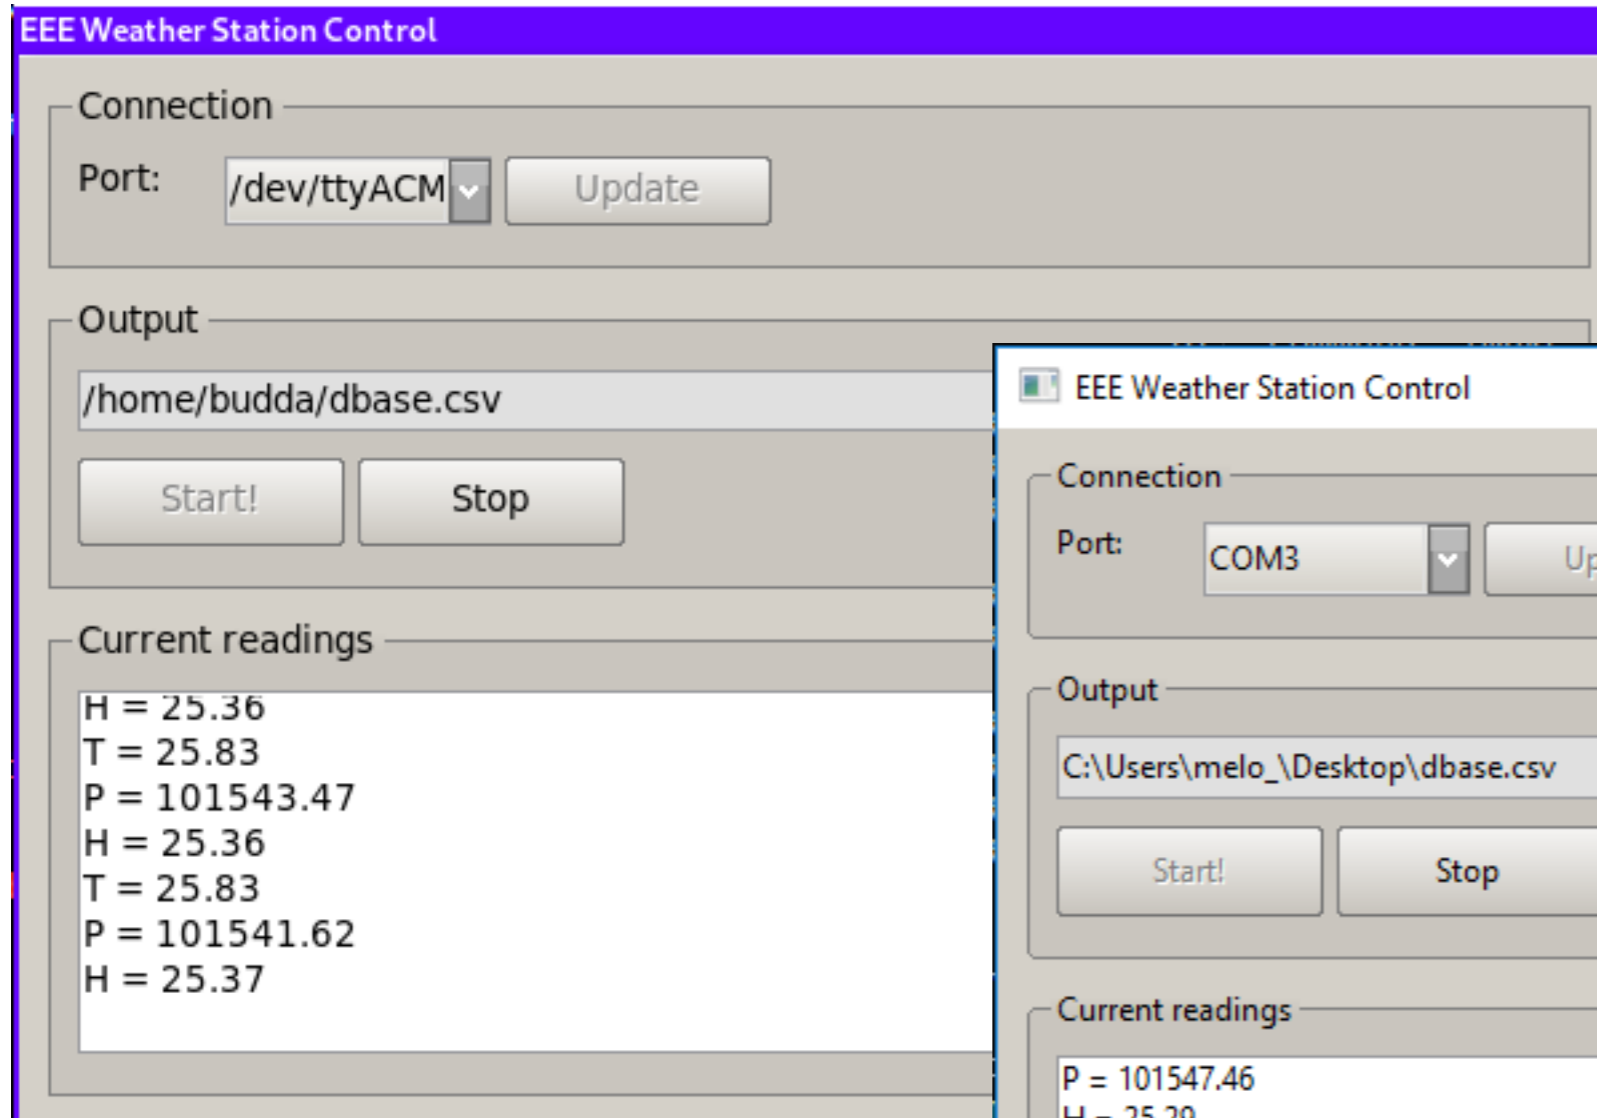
EEE Weather Station Control

Connection

Port: /dev/ttyACM Update

Output

/home/budda/dbase.csv

Start! Stop

Current readings

H = 25.36
T = 25.83
P = 101543.47
H = 25.36
T = 25.83
P = 101541.62
H = 25.37

EEE Weather Station Control

Connection

Port: COM3 Up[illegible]

Output

C:\Users\melo_\Desktop\dbase.csv

Start! Stop

Current readings

P = 101547.46
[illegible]